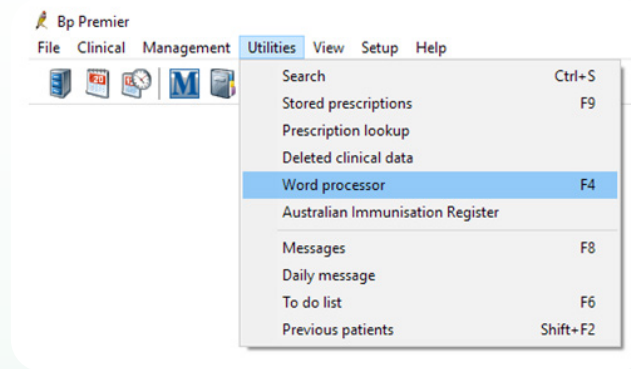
Bp Premier

File Clinical Management Utilities View Setup Help

M

Search Ctrl+S
Stored prescriptions F9
Prescription lookup
Deleted clinical data
Word processor F4
Australian Immunisation Register
Messages F8
Daily message
To do list F6
Previous patients Shift+F2